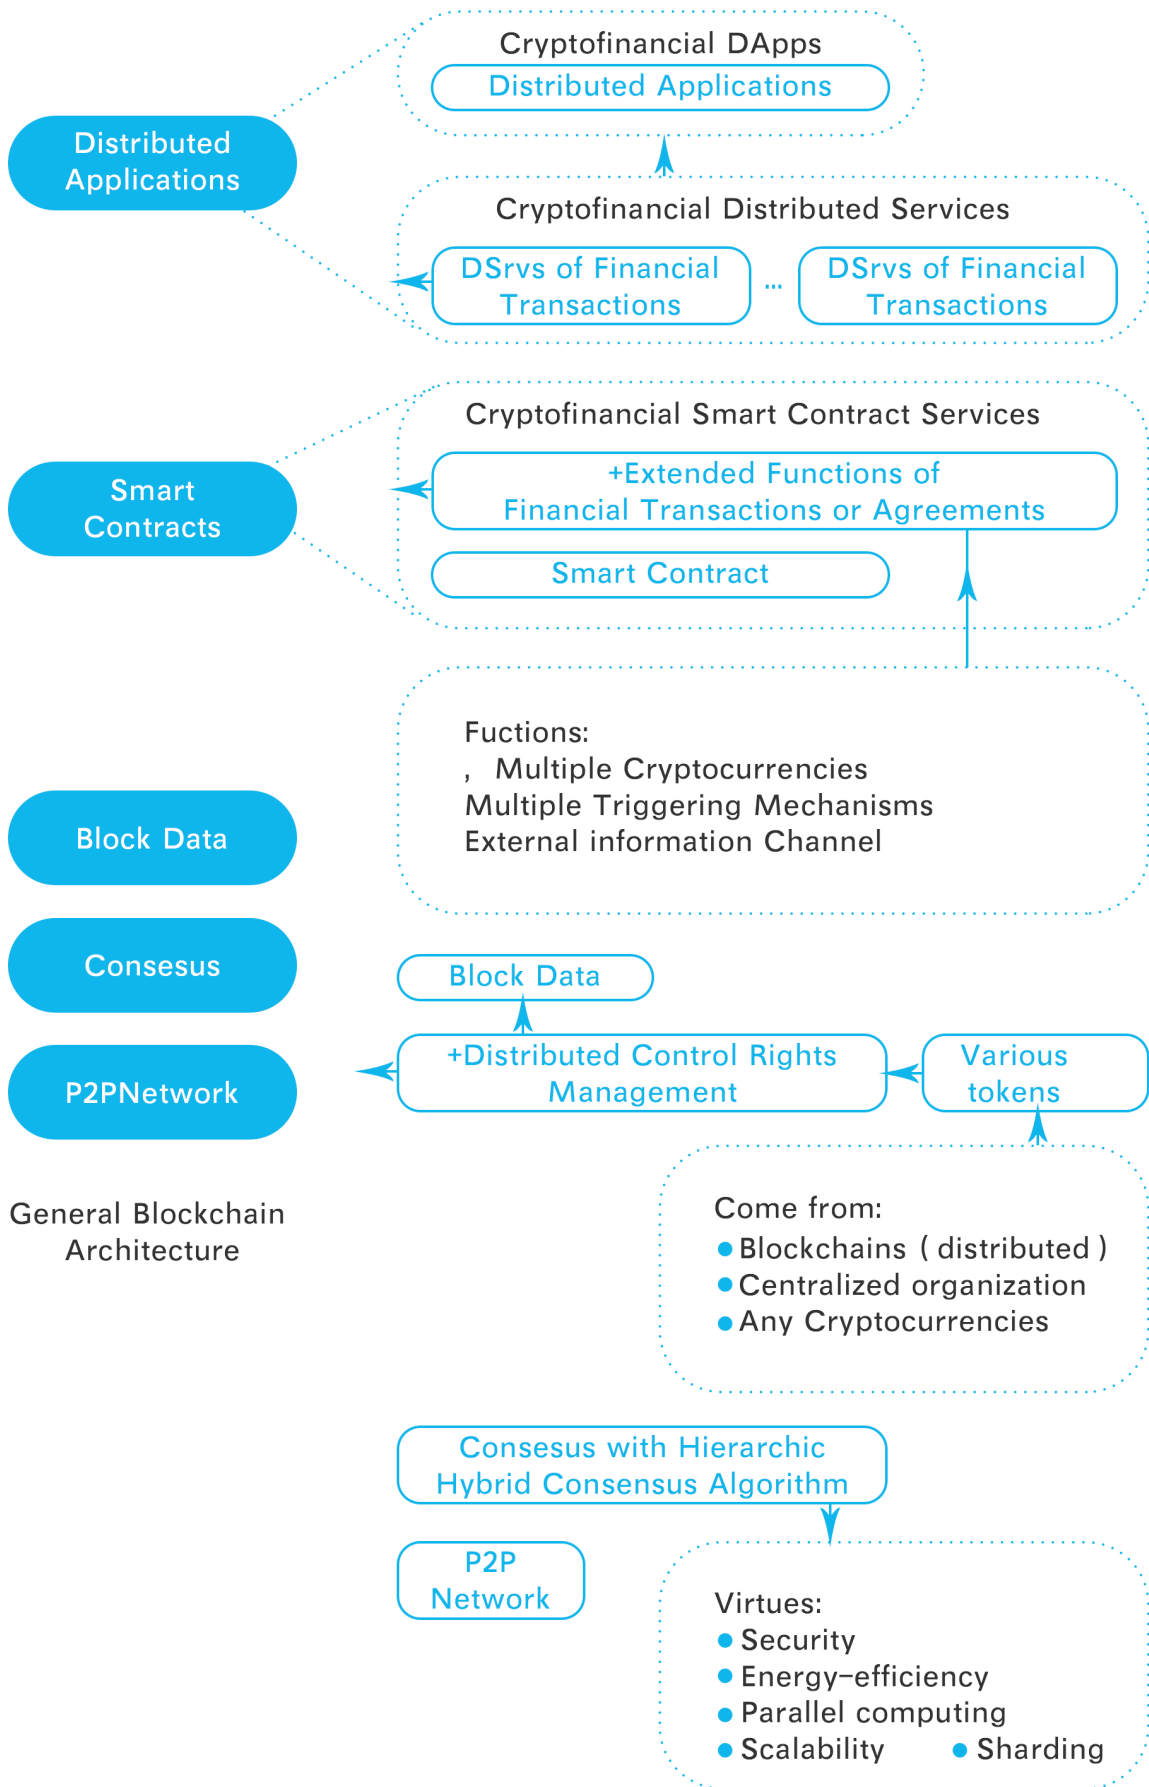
Distributed Applications

Smart Contracts

Block Data

Consesus

P2PNetwork

General Blockchain Architecture

Cryptofinancial DApps

Distributed Applications

Cryptofinancial Distributed Services

DSrvs of Financial Transactions ... DSrvs of Financial Transactions

Cryptofinancial Smart Contract Services

+Extended Functions of Financial Transactions or Agreements

Smart Contract

Fuctions:
, Multiple Cryptocurrencies
Multiple Triggering Mechanisms
External information Channel

Block Data

+Distributed Control Rights Management

Various tokens

Come from:
Blockchains ( distributed )
Centralized organization
Any Cryptocurrencies

Consesus with Hierarchic Hybrid Consensus Algorithm

P2P Network

Virtues:
Security
Energy-efficiency
Parallel computing
Scalability
Sharding